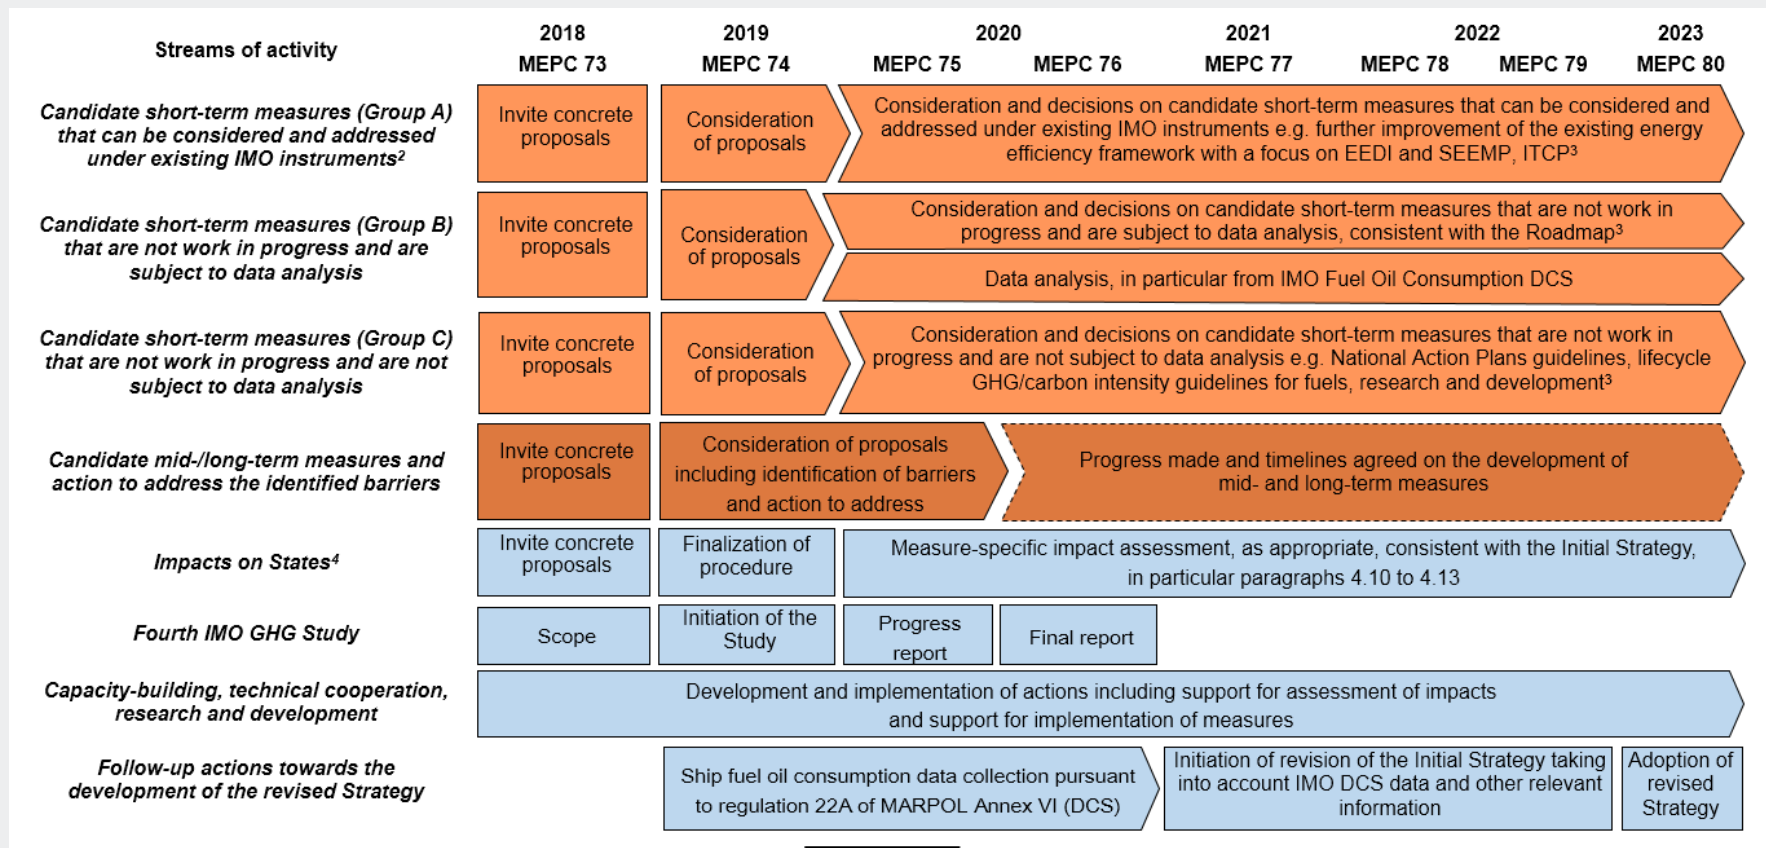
| Streams of activity | 2018 MEPC 73 | 2019 MEPC 74 | 2020 MEPC 75 | MEPC 76 | 2021 MEPC 77 | 2022 MEPC 78 | MEPC 79 | 2023 MEPC 80 |
|---|---|---|---|---|---|---|---|---|
| Candidate short-term measures (Group A) that can be considered and addressed under existing IMO instruments$^2$ | Invite concrete proposals | Consideration of proposals | Consideration and decisions on candidate short-term measures that can be considered and addressed under existing IMO instruments e.g. further improvement of the existing energy efficiency framework with a focus on EEDI and SEEMP, ITCP$^3$ | | | | | |
| Candidate short-term measures (Group B) that are not work in progress and are subject to data analysis | Invite concrete proposals | Consideration of proposals | Consideration and decisions on candidate short-term measures that are not work in progress and are subject to data analysis, consistent with the Roadmap$^3$ / Data analysis, in particular from IMO Fuel Oil Consumption DCS | | | | | |
| Candidate short-term measures (Group C) that are not work in progress and are not subject to data analysis | Invite concrete proposals | Consideration of proposals | Consideration and decisions on candidate short-term measures that are not work in progress and are not subject to data analysis e.g. National Action Plans guidelines, lifecycle GHG/carbon intensity guidelines for fuels, research and development$^3$ | | | | | |
| Candidate mid-/long-term measures and action to address the identified barriers | Invite concrete proposals | Consideration of proposals including identification of barriers and action to address | Progress made and timelines agreed on the development of mid- and long-term measures | | | | | |
| Impacts on States$^4$ | Invite concrete proposals | Finalization of procedure | Measure-specific impact assessment, as appropriate, consistent with the Initial Strategy, in particular paragraphs 4.10 to 4.13 | | | | | |
| Fourth IMO GHG Study | Scope | Initiation of the Study | Progress report | Final report | | | | |
| Capacity-building, technical cooperation, research and development | Development and implementation of actions including support for assessment of impacts and support for implementation of measures | | | | | | | |
| Follow-up actions towards the development of the revised Strategy | | Ship fuel oil consumption data collection pursuant to regulation 22A of MARPOL Annex VI (DCS) | | | Initiation of revision of the Initial Strategy taking into account IMO DCS data and other relevant information | | | Adoption of revised Strategy |